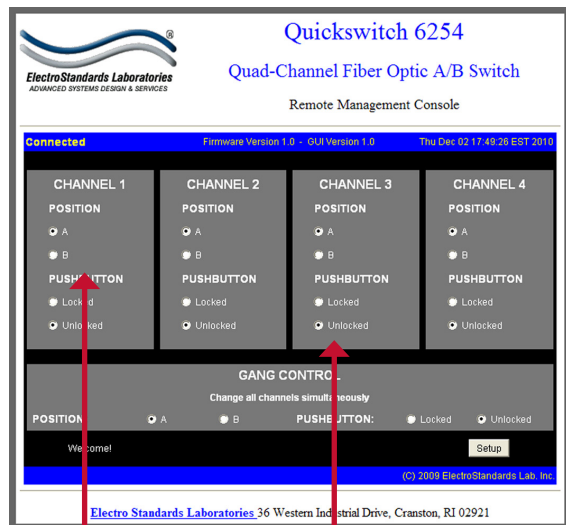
®
ElectroStandards Laboratories
ADVANCED SYSTEMS DESIGN & SERVICES

Quickswitch 6254

Quad-Channel Fiber Optic A/B Switch

Remote Management Console

Connected
Firmware Version 1.0 - GUI Version 1.0
Thu Dec 02 17:49:26 EST 2010

| CHANNEL 1 | CHANNEL 2 | CHANNEL 3 | CHANNEL 4 |
|---|---|---|---|
| POSITION | POSITION | POSITION | POSITION |
| A | A | A | A |
| B | B | B | B |
| PUSHBUTTON | PUSHBUTTON | PUSHBUTTON | PUSHBUTTON |
| Locked | Locked | Locked | Locked |
| Unlocked | Unlocked | Unlocked | Unlocked |

GANG CONTROL

Change all channels simultaneously

POSITION A B PUSHBUTTON: Locked Unlocked

Welcome!

Setup

(C) 2009 ElectroStandards Lab. Inc.

Electro Standards Laboratories 36 Western Industrial Drive, Cranston, RI 02921